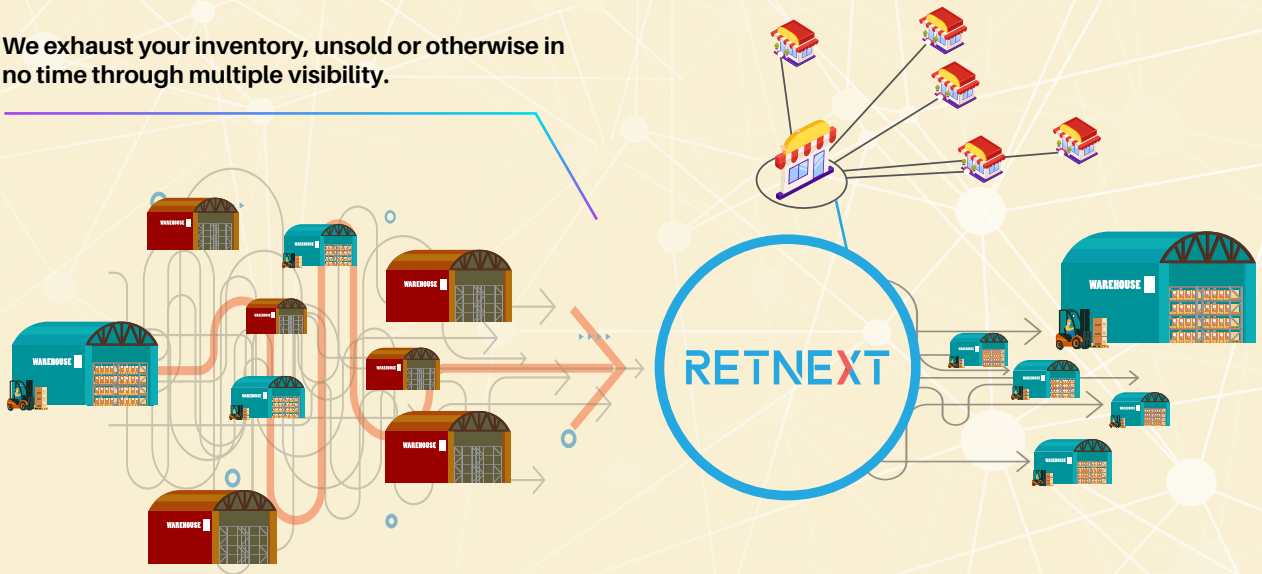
We exhaust your inventory, unsold or otherwise in no time through multiple visibility.

WAREHOUSE
WAREHOUSE
WAREHOUSE
WAREHOUSE
WAREHOUSE
WAREHOUSE
WAREHOUSE
WAREHOUSE
WAREHOUSE

RETNEXT

WAREHOUSE
WAREHOUSE
WAREHOUSE
WAREHOUSE
WAREHOUSE